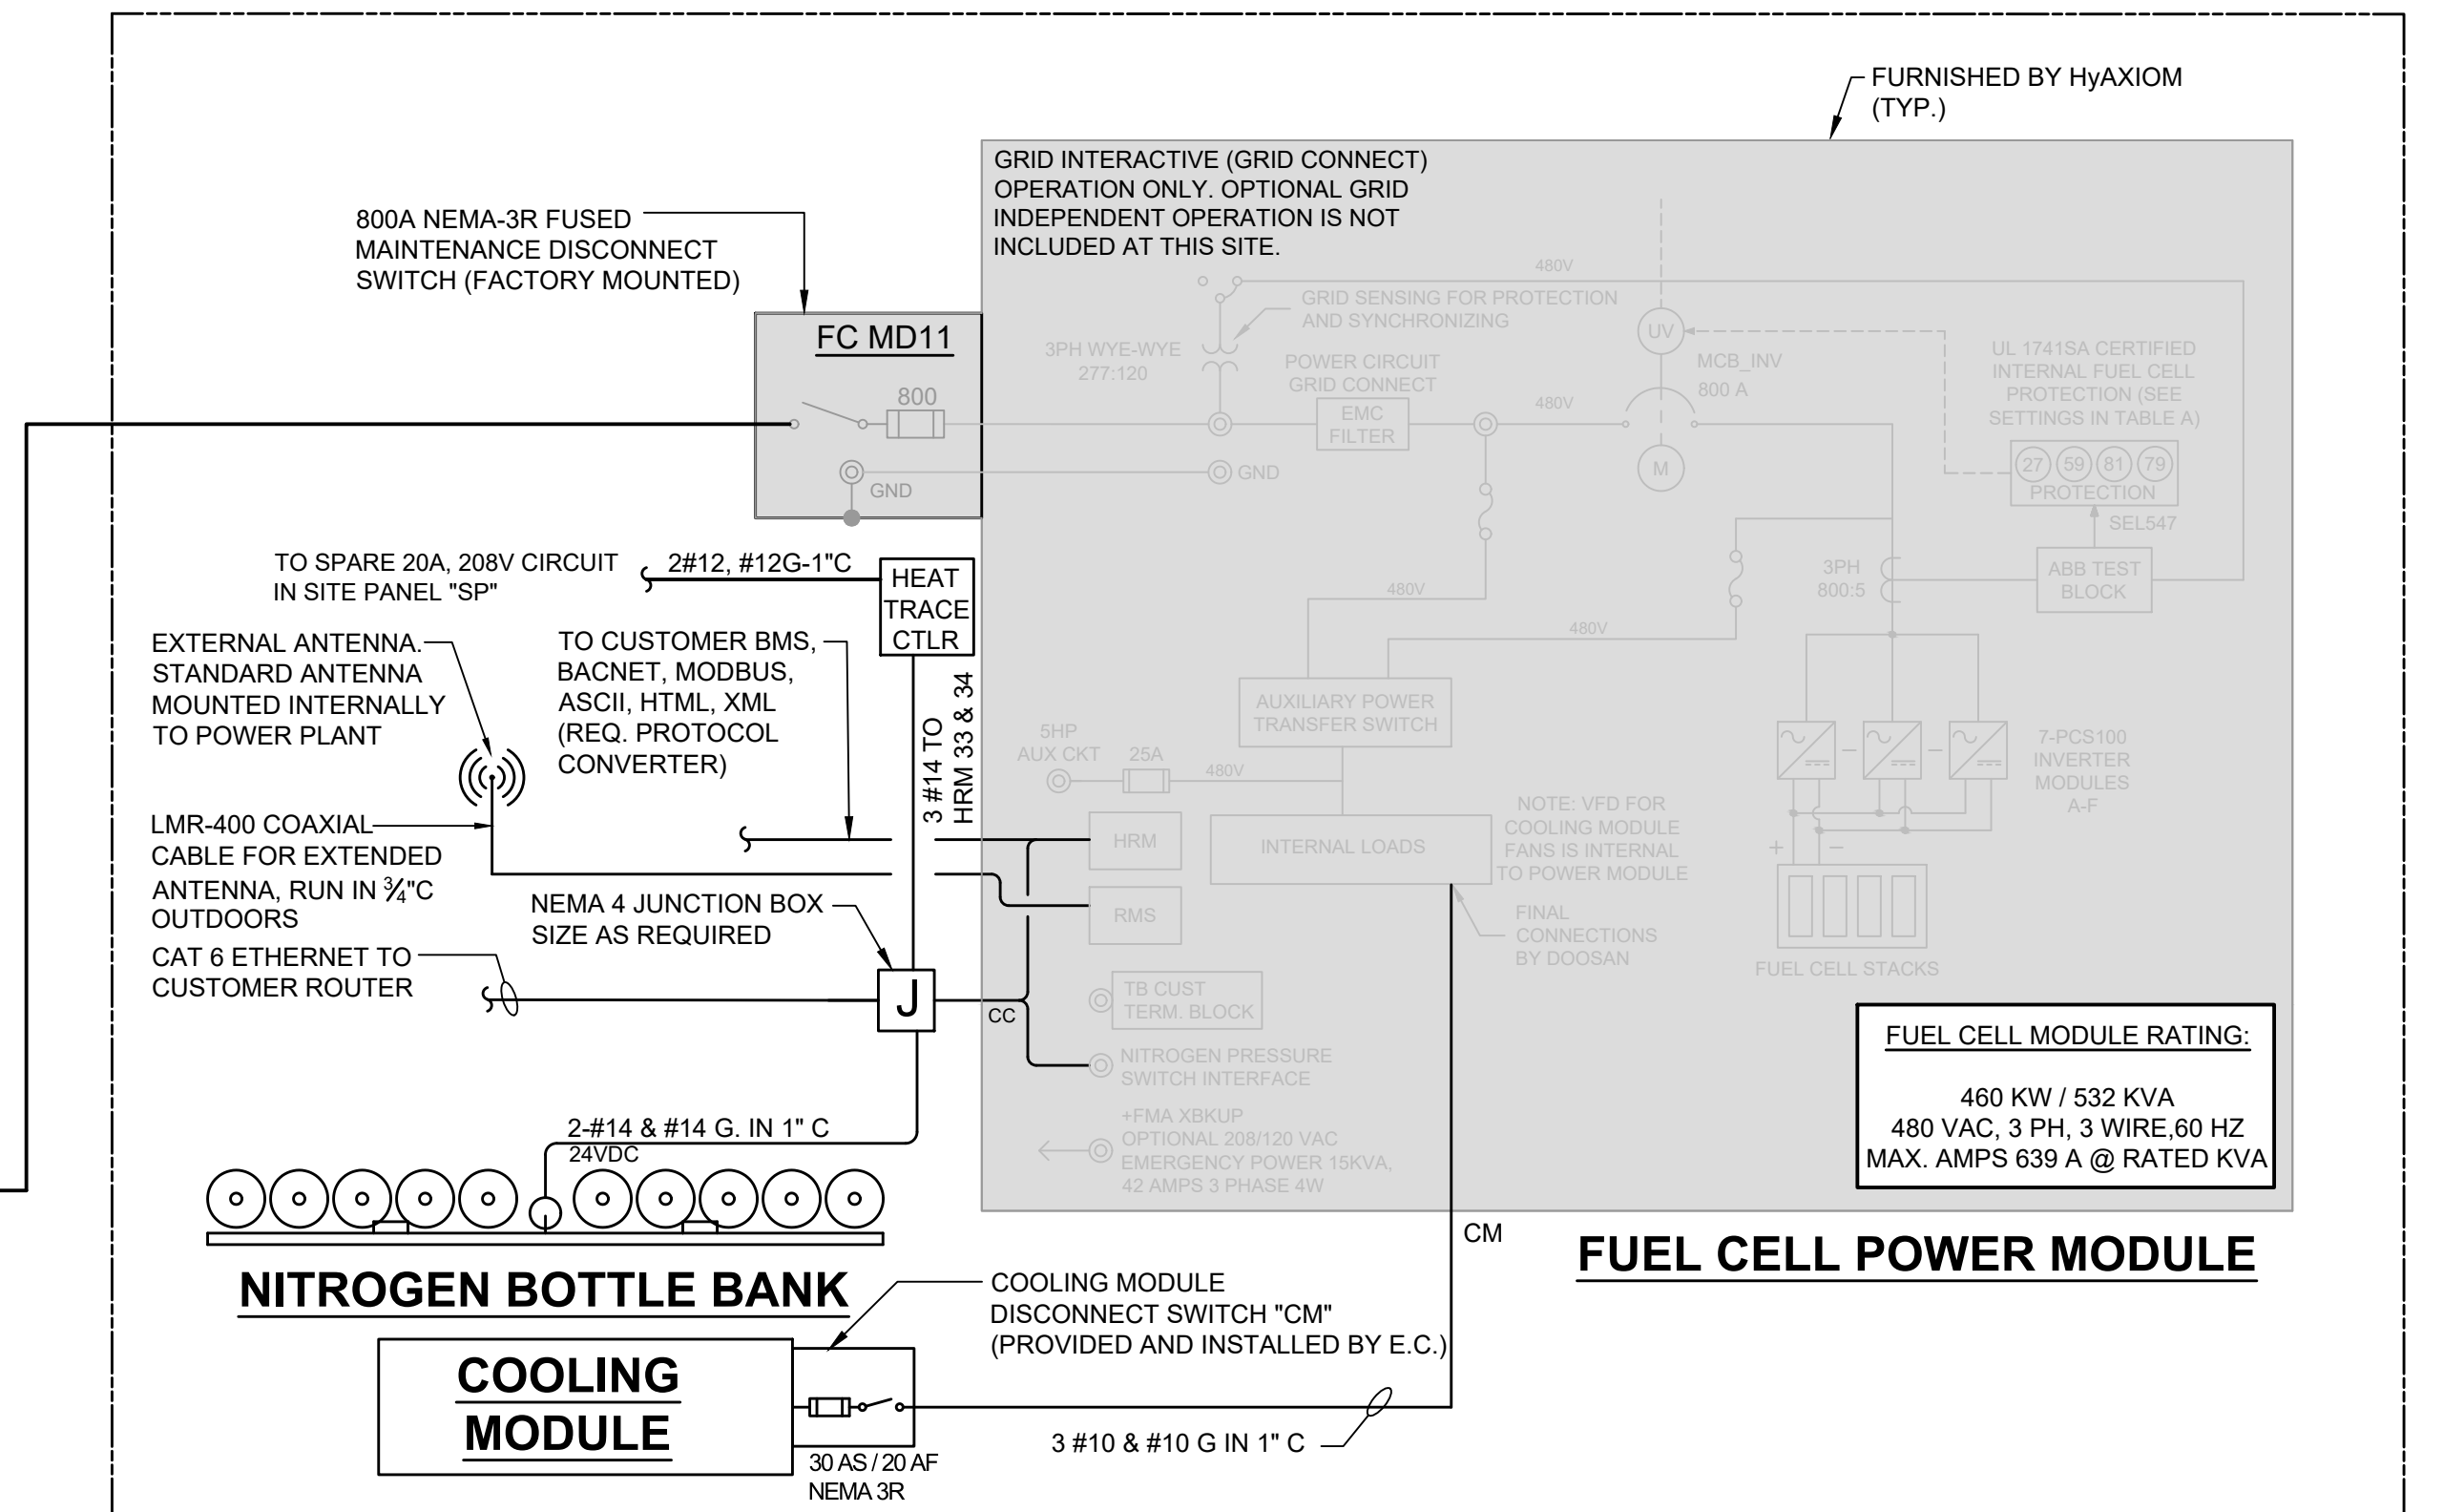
FURNISHED BY HyAXIOM (TYP.)

800A NEMA-3R FUSED MAINTENANCE DISCONNECT SWITCH (FACTORY MOUNTED)

FC MD11

800

GND

GRID INTERACTIVE (GRID CONNECT) OPERATION ONLY. OPTIONAL GRID INDEPENDENT OPERATION IS NOT INCLUDED AT THIS SITE.

480V

GRID SENSING FOR PROTECTION AND SYNCHRONIZING

3PH WYE-WYE 277:120

POWER CIRCUIT GRID CONNECT

EMC FILTER

480V

UV

MCB_INV 800 A

M

UL 1741SA CERTIFIED INTERNAL FUEL CELL PROTECTION (SEE SETTINGS IN TABLE A)

27 59 81 79

PROTECTION

SEL547

GND

TO SPARE 20A, 208V CIRCUIT IN SITE PANEL "SP"

2#12, #12G-1"C

HEAT TRACE CTLR

480V

3PH 800:5

ABB TEST BLOCK

480V

EXTERNAL ANTENNA. STANDARD ANTENNA MOUNTED INTERNALLY TO POWER PLANT

TO CUSTOMER BMS, BACNET, MODBUS, ASCII, HTML, XML (REQ. PROTOCOL CONVERTER)

3 #14 TO HRM 33 & 34

AUXILIARY POWER TRANSFER SWITCH

5HP AUX CKT

25A

480V

7-PCS100 INVERTER MODULES A-F

NOTE: VFD FOR COOLING MODULE FANS IS INTERNAL TO POWER MODULE

LMR-400 COAXIAL CABLE FOR EXTENDED ANTENNA, RUN IN $\frac{3}{4}$"C OUTDOORS

HRM

INTERNAL LOADS

RMS

+ −

NEMA 4 JUNCTION BOX SIZE AS REQUIRED

FINAL CONNECTIONS BY DOOSAN

CAT 6 ETHERNET TO CUSTOMER ROUTER

J

CC

TB CUST TERM. BLOCK

FUEL CELL STACKS

NITROGEN PRESSURE SWITCH INTERFACE

FUEL CELL MODULE RATING:

460 KW / 532 KVA
480 VAC, 3 PH, 3 WIRE,60 HZ
MAX. AMPS 639 A @ RATED KVA

+FMA XBKUP OPTIONAL 208/120 VAC EMERGENCY POWER 15KVA, 42 AMPS 3 PHASE 4W

2-#14 & #14 G. IN 1" C

24VDC

CM

FUEL CELL POWER MODULE

NITROGEN BOTTLE BANK

COOLING MODULE DISCONNECT SWITCH "CM" (PROVIDED AND INSTALLED BY E.C.)

COOLING MODULE

3 #10 & #10 G IN 1" C

30 AS / 20 AF NEMA 3R